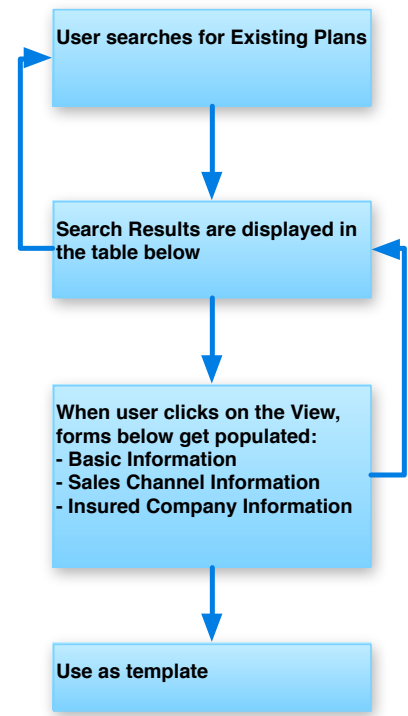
User searches for Existing Plans

Search Results are displayed in the table below

When user clicks on the View, forms below get populated:
- Basic Information
- Sales Channel Information
- Insured Company Information

Use as template